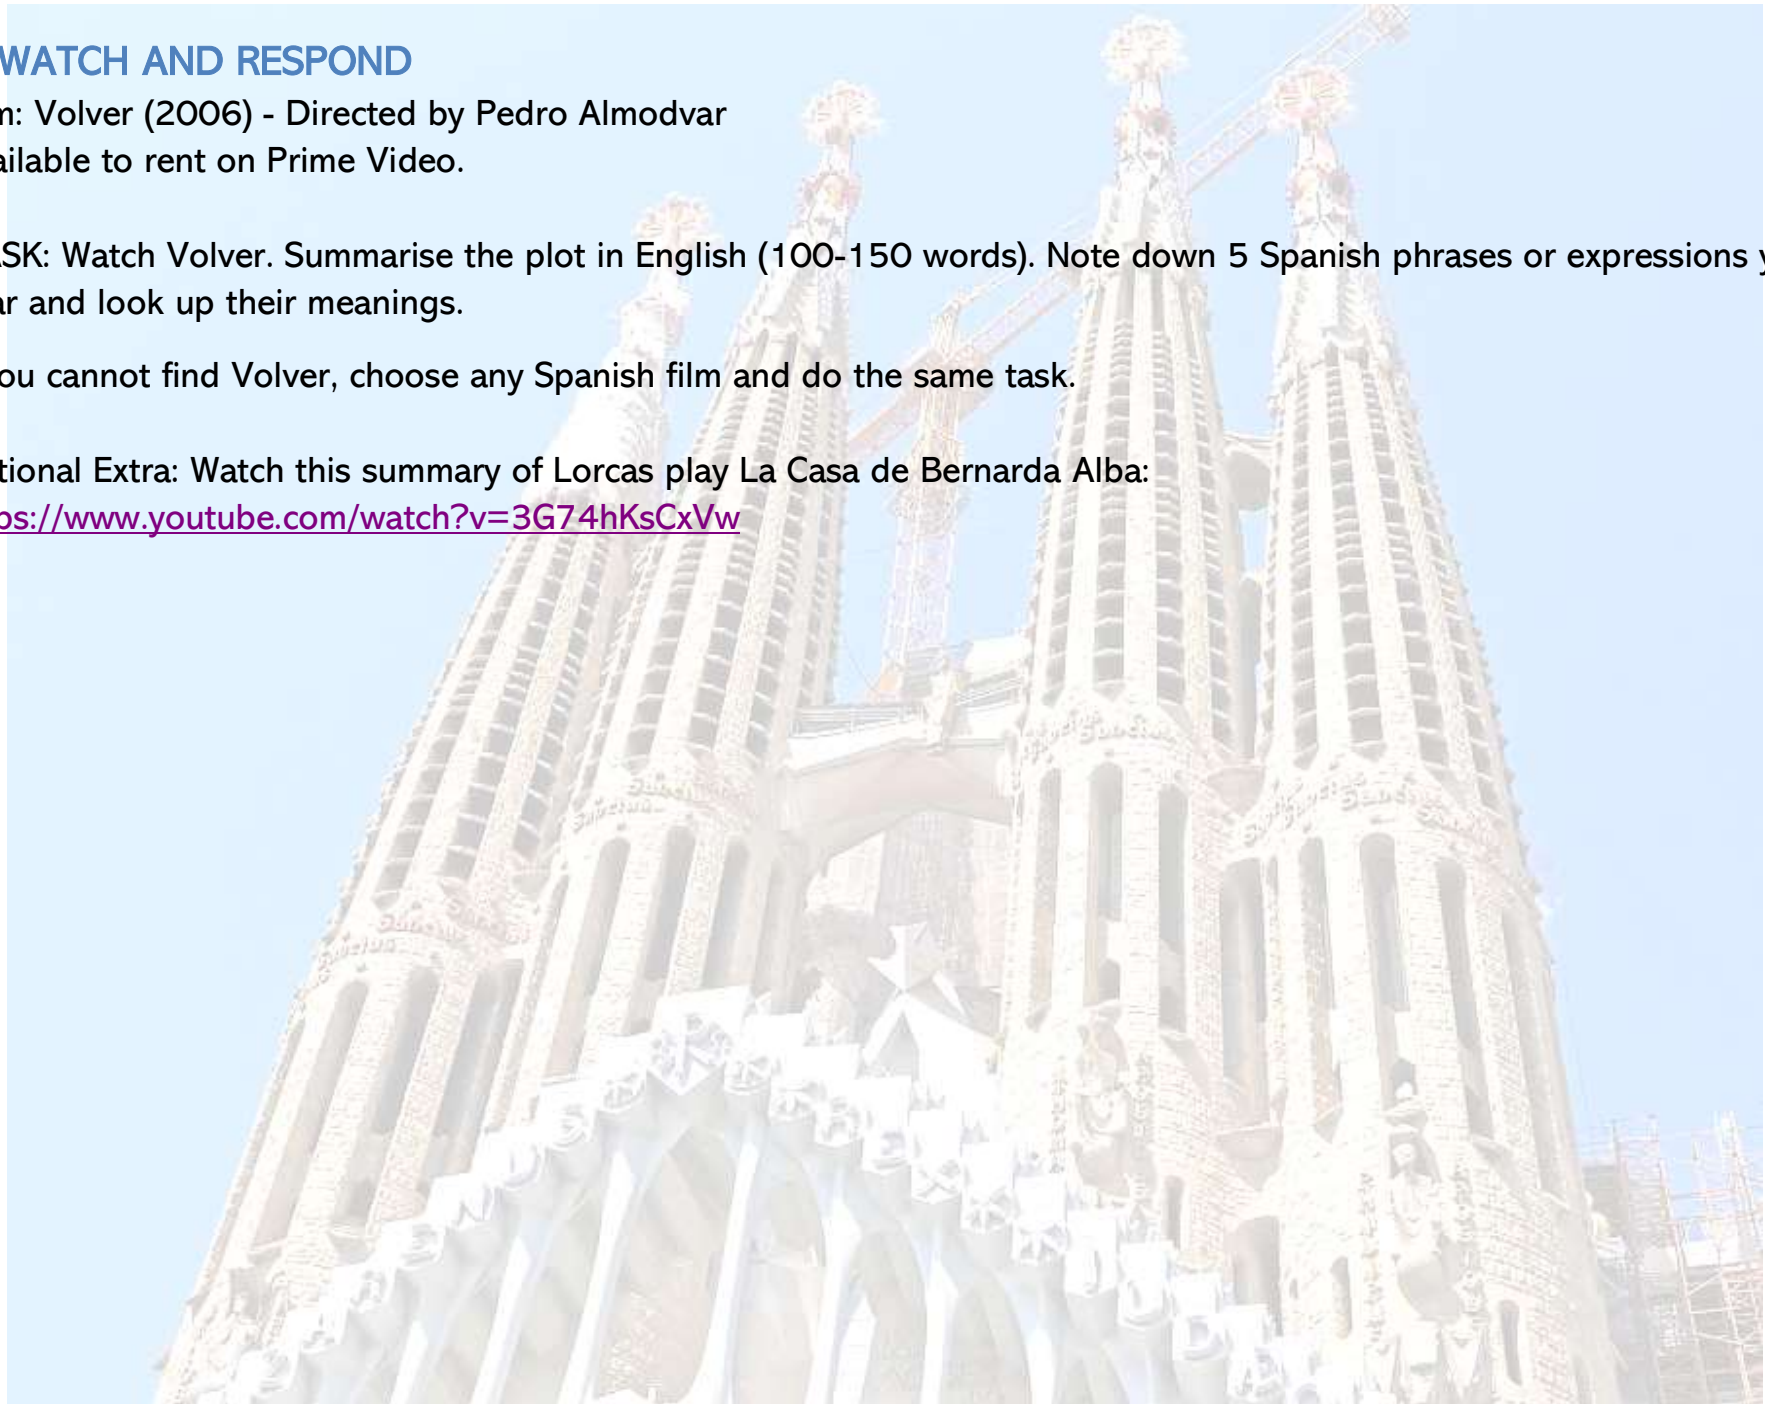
WATCH AND RESPOND
m: Volver (2006) - Directed by Pedro Almodvar
ailable to rent on Prime Video.

SK: Watch Volver. Summarise the plot in English (100-150 words). Note down 5 Spanish phrases or expressions y
ar and look up their meanings.

ou cannot find Volver, choose any Spanish film and do the same task.

tional Extra: Watch this summary of Lorcas play La Casa de Bernarda Alba:
ps://www.youtube.com/watch?v=3G74hKsCxVw